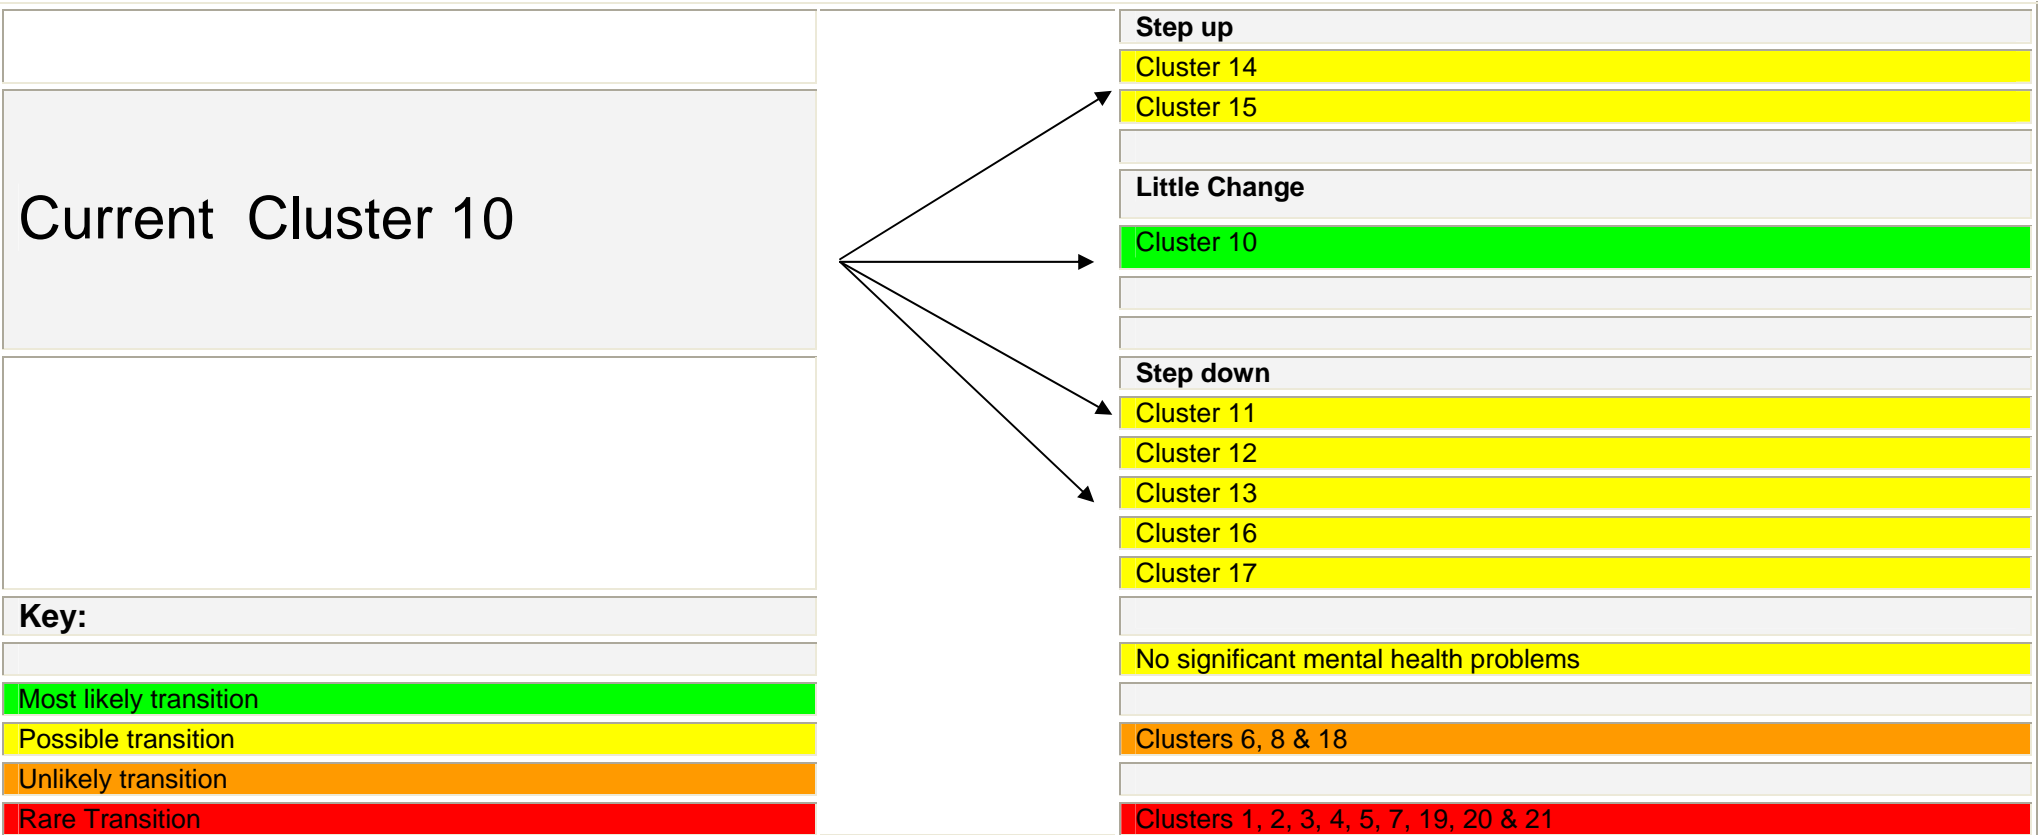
Current Cluster 10

Key:

Most likely transition

Possible transition

Unlikely transition

Rare Transition

Step up

Cluster 14

Cluster 15

Little Change

Cluster 10

Step down

Cluster 11

Cluster 12

Cluster 13

Cluster 16

Cluster 17

No significant mental health problems

Clusters 6, 8 & 18

Clusters 1, 2, 3, 4, 5, 7, 19, 20 & 21